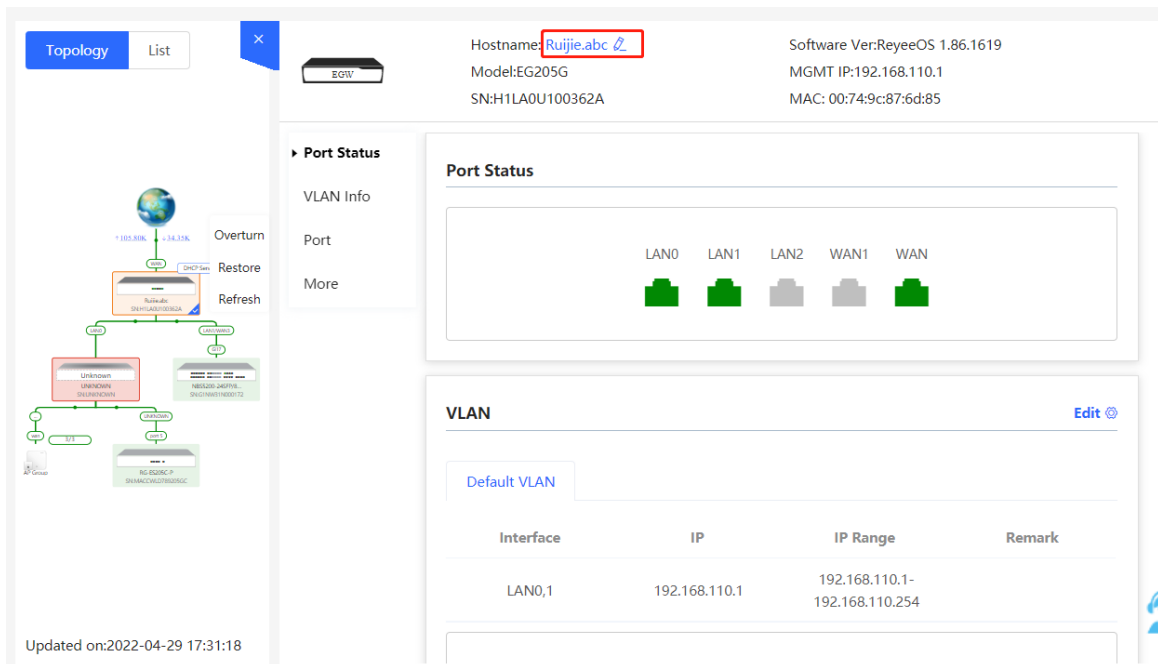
Topology List

×

+105.80K +34.35K

Overturn

Restore

Refresh

WAN

DHCP Serv

Ruijie.abc
SN:H1LA0U100362A

LAN0

LAN1(WAN0)

Unknown
UNKNOWN
SN:UNKNOWN

NBS5200-24SFP/8...
SN:G1NW31N000172

UNKNOWN

port 5

1/3

RG-ES205C-P
SN:MACCWJ2780205GC

Group

Updated on:2022-04-29 17:31:18

EGW

Hostname: Ruijie.abc

Model:EG205G

SN:H1LA0U100362A

Software Ver:ReyeeOS 1.86.1619

MGMT IP:192.168.110.1

MAC: 00:74:9c:87:6d:85

Port Status

VLAN Info

Port

More

Port Status

LAN0 LAN1 LAN2 WAN1 WAN

VLAN

Edit

Default VLAN

| Interface | IP | IP Range | Remark |
|---|---|---|---|
| LAN0,1 | 192.168.110.1 | 192.168.110.1-192.168.110.254 | |